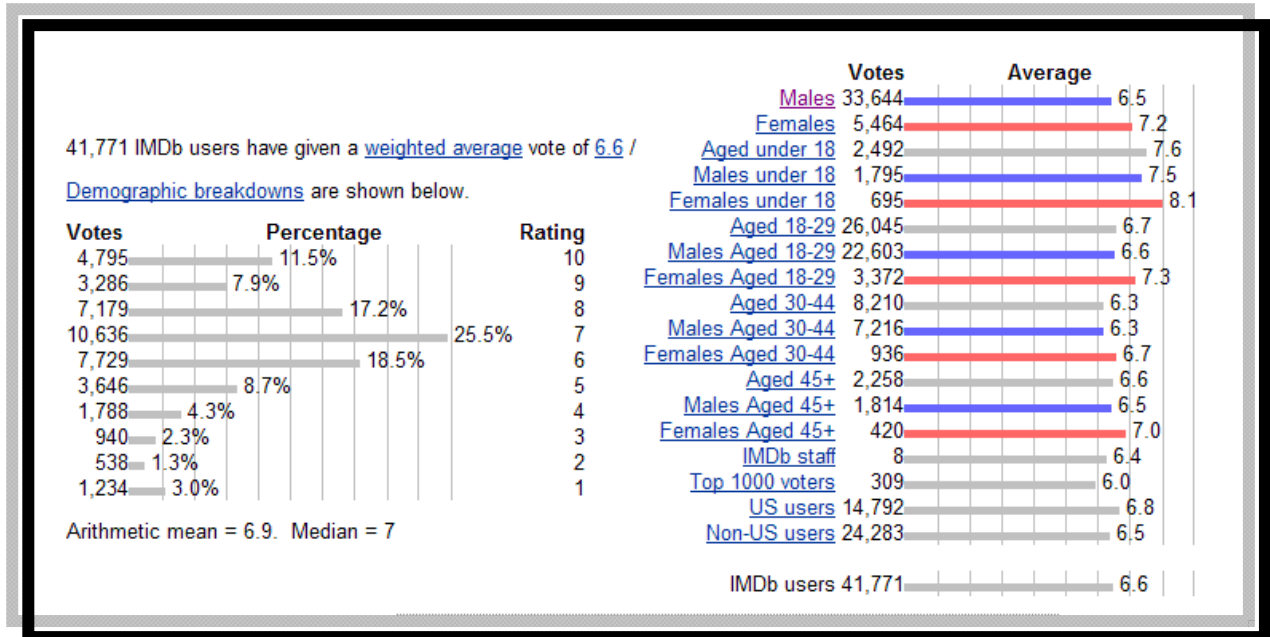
41,771 IMDb users have given a weighted average vote of 6.6 /

Demographic breakdowns are shown below.

| Votes | Percentage | Rating |
|---|---|---|
| 4,795 | 11.5% | 10 |
| 3,286 | 7.9% | 9 |
| 7,179 | 17.2% | 8 |
| 10,636 | 25.5% | 7 |
| 7,729 | 18.5% | 6 |
| 3,646 | 8.7% | 5 |
| 1,788 | 4.3% | 4 |
| 940 | 2.3% | 3 |
| 538 | 1.3% | 2 |
| 1,234 | 3.0% | 1 |

Arithmetic mean = 6.9. Median = 7

| | Votes | Average |
|---|---|---|
| Males | 33,644 | 6.5 |
| Females | 5,464 | 7.2 |
| Aged under 18 | 2,492 | 7.6 |
| Males under 18 | 1,795 | 7.5 |
| Females under 18 | 695 | 8.1 |
| Aged 18-29 | 26,045 | 6.7 |
| Males Aged 18-29 | 22,603 | 6.6 |
| Females Aged 18-29 | 3,372 | 7.3 |
| Aged 30-44 | 8,210 | 6.3 |
| Males Aged 30-44 | 7,216 | 6.3 |
| Females Aged 30-44 | 936 | 6.7 |
| Aged 45+ | 2,258 | 6.6 |
| Males Aged 45+ | 1,814 | 6.5 |
| Females Aged 45+ | 420 | 7.0 |
| IMDb staff | 8 | 6.4 |
| Top 1000 voters | 309 | 6.0 |
| US users | 14,792 | 6.8 |
| Non-US users | 24,283 | 6.5 |
| IMDb users | 41,771 | 6.6 |